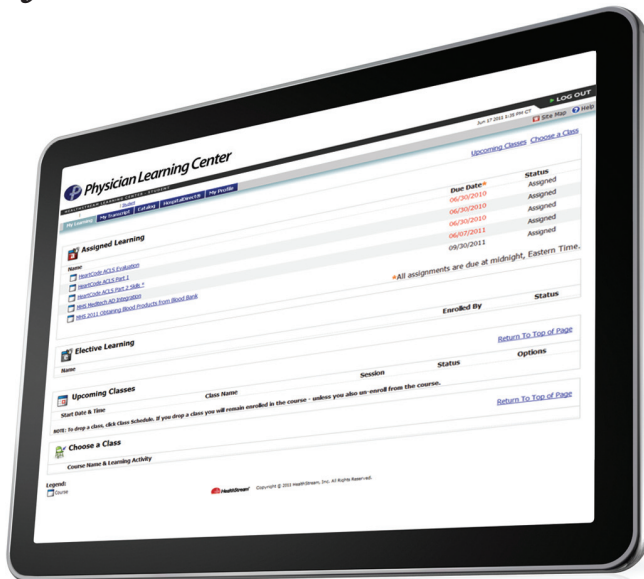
LOG OUT

Site Map Help

Jun 17 2010 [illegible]

Upcoming Classes Choose a Class

Physician Learning Center

My Learning My Transcript Catalog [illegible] My Profile

Assigned Learning

Name

| Name | Due Date | Status |
|---|---|---|
| HeartCode ACLS Evaluation | 06/30/2010 | Assigned |
| HeartCode ACLS Part 1 | 06/30/2010 | Assigned |
| HeartCode ACLS Part 2 Skills | 06/30/2010 | Assigned |
| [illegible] Integration | 06/07/2011 | Assigned |
| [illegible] 2011 Obtaining Blood Products from Blood Bank | 09/30/2011 | Assigned |

*All assignments are due at midnight, Eastern Time.

Elective Learning

| Name | Enrolled By | Status |
|---|---|---|

Return To Top of Page

Upcoming Classes

| Start Date & Time | Class Name | Session | Status | Options |
|---|---|---|---|---|

NOTE: To drop a class, click Class Schedule. If you drop a class you will remain enrolled in the course - unless you also un-enroll from the course.

Return To Top of Page

Choose a Class

Course Name & Learning Activity

Legend:
Course

HealthStream Copyright © 2010 HealthStream, Inc. All Rights Reserved.